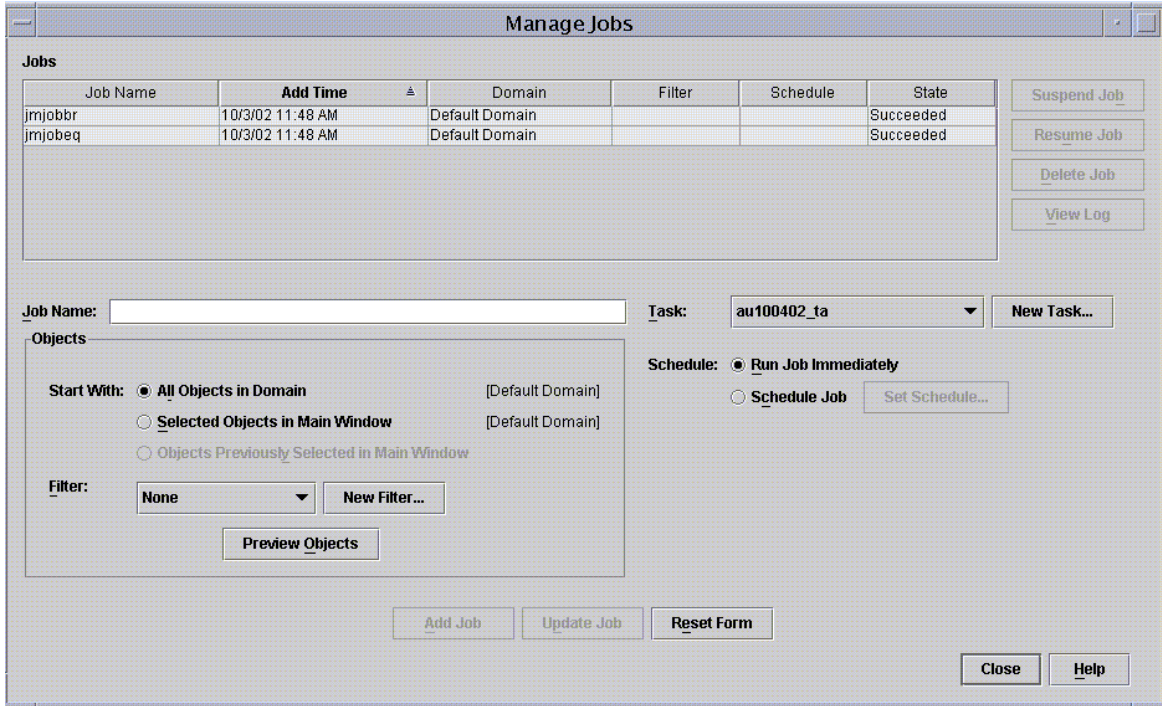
Manage Jobs

Jobs

| Job Name | Add Time | Domain | Filter | Schedule | State |
|---|---|---|---|---|---|
| jmjobbr | 10/3/02 11:48 AM | Default Domain | | | Succeeded |
| jmjobeq | 10/3/02 11:48 AM | Default Domain | | | Succeeded |

Suspend Job
Resume Job
Delete Job
View Log

Job Name:

Objects

Start With: All Objects in Domain [Default Domain]
Selected Objects in Main Window [Default Domain]
Objects Previously Selected in Main Window

Filter: None New Filter...

Preview Objects

Task: au100402_ta New Task...

Schedule: Run Job Immediately
Schedule Job Set Schedule...

Add Job Update Job Reset Form

Close Help